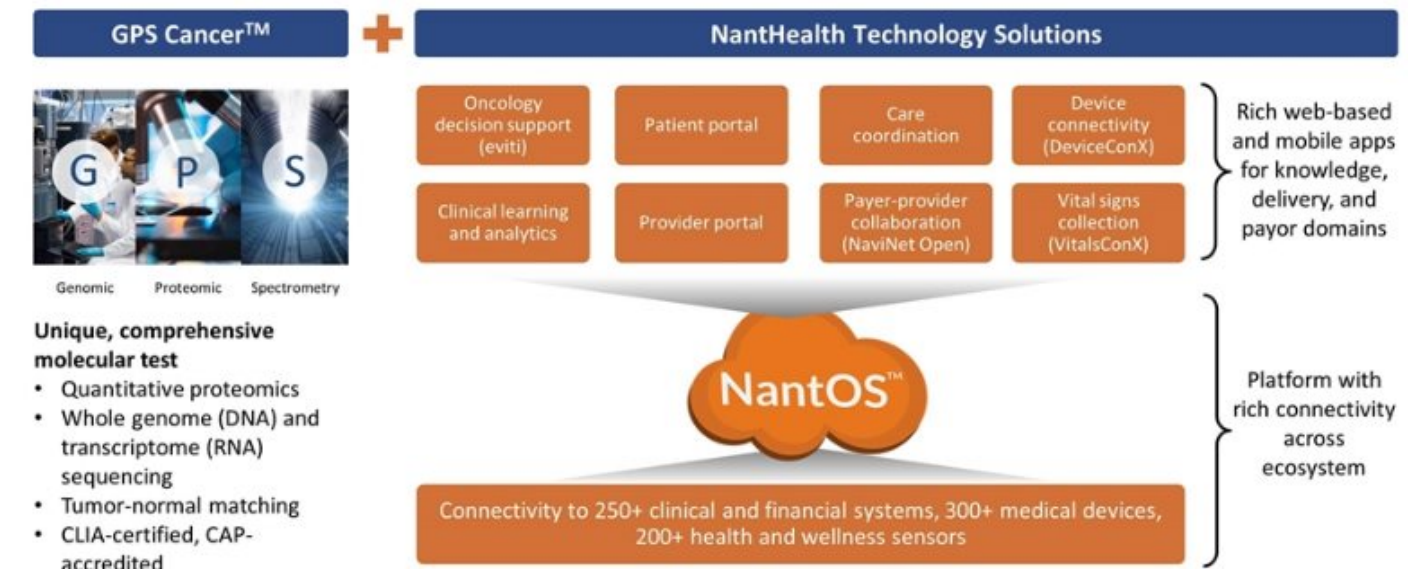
GPS Cancer$^{TM}$

NantHealth Technology Solutions

G P S

Genomic Proteomic Spectrometry

Unique, comprehensive molecular test

- Quantitative proteomics
- Whole genome (DNA) and transcriptome (RNA) sequencing
- Tumor-normal matching
- CLIA-certified, CAP-accredited

Oncology decision support (eviti)

Patient portal

Care coordination

Device connectivity (DeviceConX)

Clinical learning and analytics

Provider portal

Payer-provider collaboration (NaviNet Open)

Vital signs collection (VitalsConX)

Rich web-based and mobile apps for knowledge, delivery, and payor domains

NantOS™

Platform with rich connectivity across ecosystem

Connectivity to 250+ clinical and financial systems, 300+ medical devices, 200+ health and wellness sensors